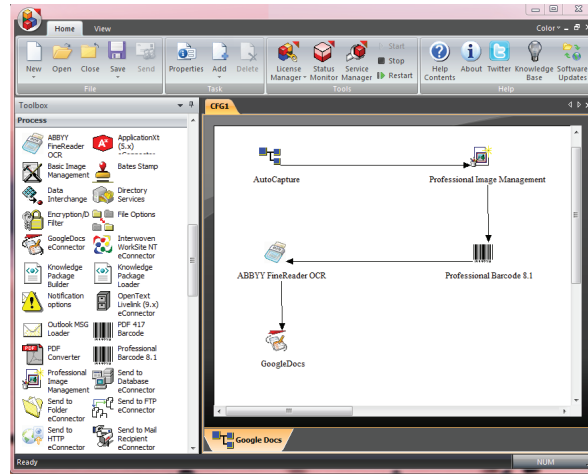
Home View Color

New Open Close Save Send
File

Properties Add Delete
Task

License Manager Status Monitor Service Manager Start Stop Restart
Tools

Help Contents About Twitter Knowledge Base Software Updates
Help

Toolbox
Process

ABBYY FineReader OCR
ApplicationXt (5.x) eConnector
Basic Image Management
Bates Stamp
Data Interchange
Directory Services
Encryption/D Filter
File Options
GoogleDocs eConnector
Interwoven WorkSite NT eConnector
Knowledge Package Builder
Knowledge Package Loader
Notification options
OpenText Livelink (9.x) eConnector
Outlook MSG Loader
PDF 417 Barcode
PDF Converter
Professional Barcode 8.1
Professional Image Management
Send to Database eConnector
Send to Folder eConnector
Send to FTP eConnector
Send to HTTP eConnector
Send to Mail Recipient eConnector

CFG1

AutoCapture
Professional Image Management
Professional Barcode 8.1
ABBYY FineReader OCR
GoogleDocs

Google Docs

Ready
NUM